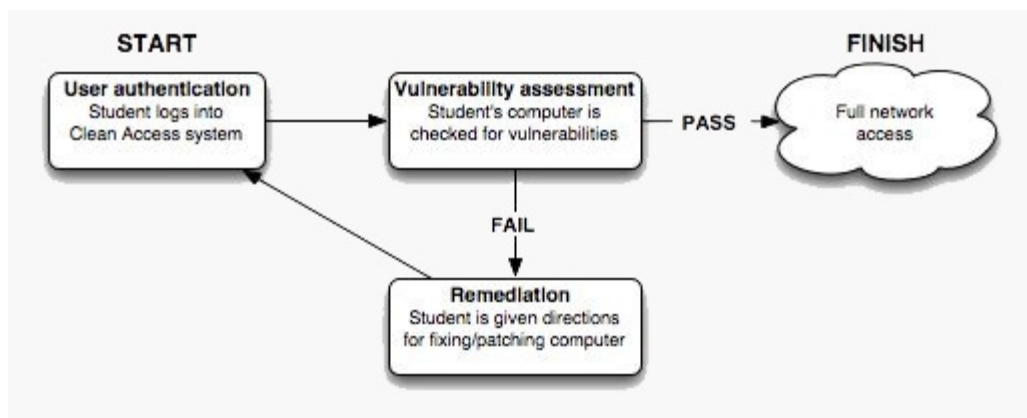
START

User authentication
Student logs into Clean Access system

Vulnerability assessment
Student's computer is checked for vulnerabilities

PASS

FINISH

Full network access

FAIL

Remediation
Student is given directions for fixing/patching computer